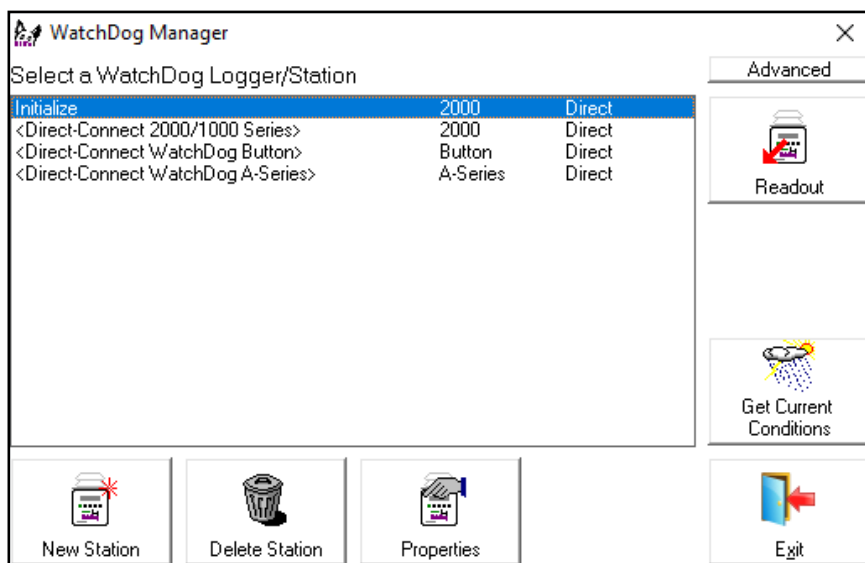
WatchDog Manager

×

Select a WatchDog Logger/Station

Advanced

| | | |
|---|---|---|
| Initialize | 2000 | Direct |
| <Direct-Connect 2000/1000 Series> | 2000 | Direct |
| <Direct-Connect WatchDog Button> | Button | Direct |
| <Direct-Connect WatchDog A-Series> | A-Series | Direct |

Readout

Get Current Conditions

New Station

Delete Station

Properties

Exit